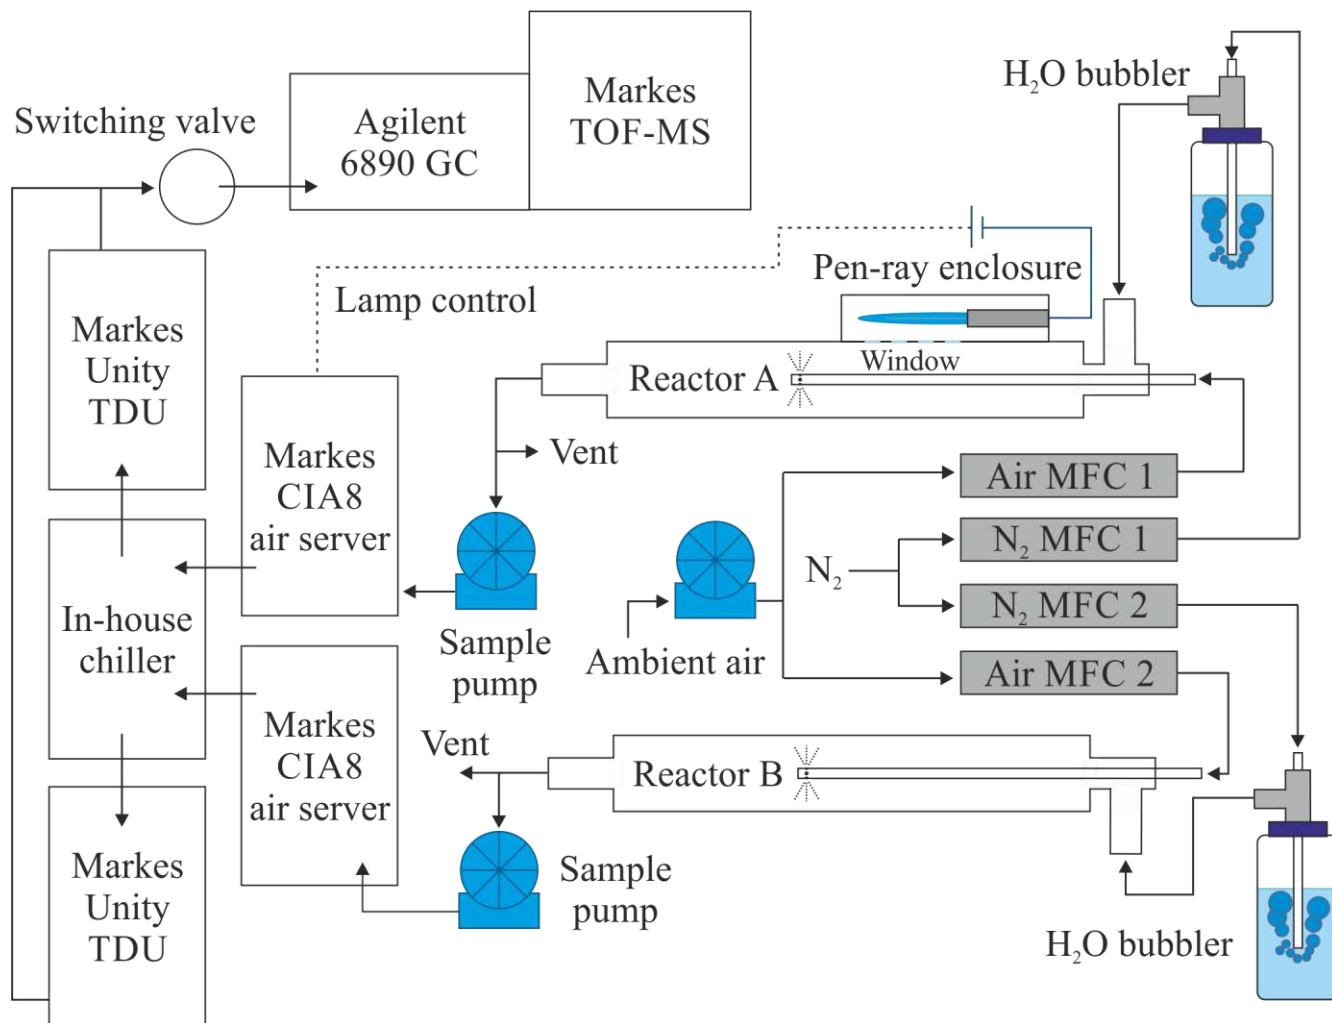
Switching valve

Agilent 6890 GC

Markes TOF-MS

$H_2O$ bubbler

Pen-ray enclosure

Lamp control

Markes Unity TDU

Window

Reactor A

Markes CIA8 air server

Vent

Air MFC 1

$N_2$ MFC 1

$N_2$

$N_2$ MFC 2

In-house chiller

Sample pump

Ambient air

Air MFC 2

Markes CIA8 air server

Vent

Reactor B

Markes Unity TDU

Sample pump

$H_2O$ bubbler